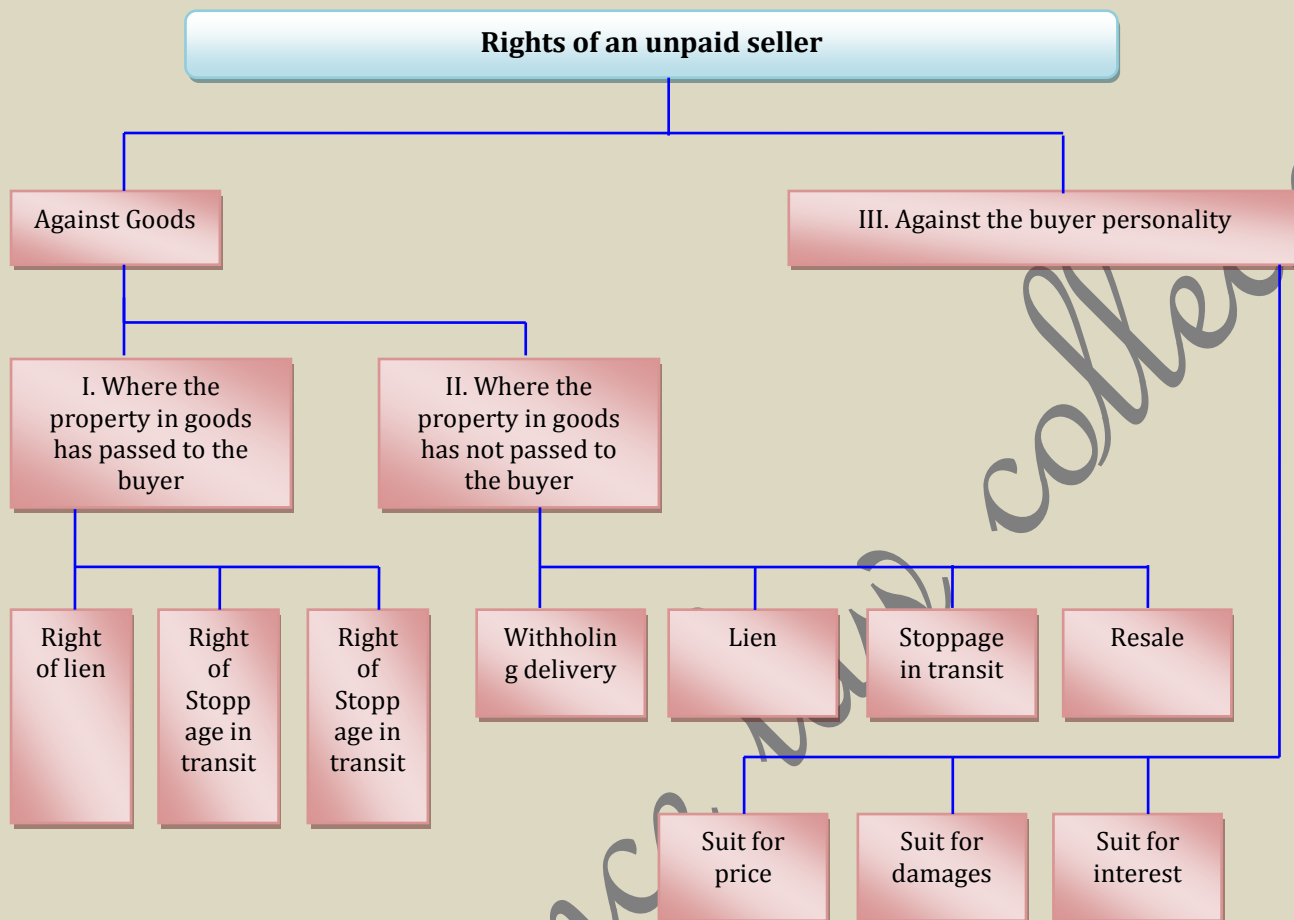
Rights of an unpaid seller

Against Goods

III. Against the buyer personality

I. Where the property in goods has passed to the buyer

II. Where the property in goods has not passed to the buyer

Right of lien

Right of Stoppage in transit

Right of Stoppage in transit

Withholing delivery

Lien

Stoppage in transit

Resale

Suit for price

Suit for damages

Suit for interest

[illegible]